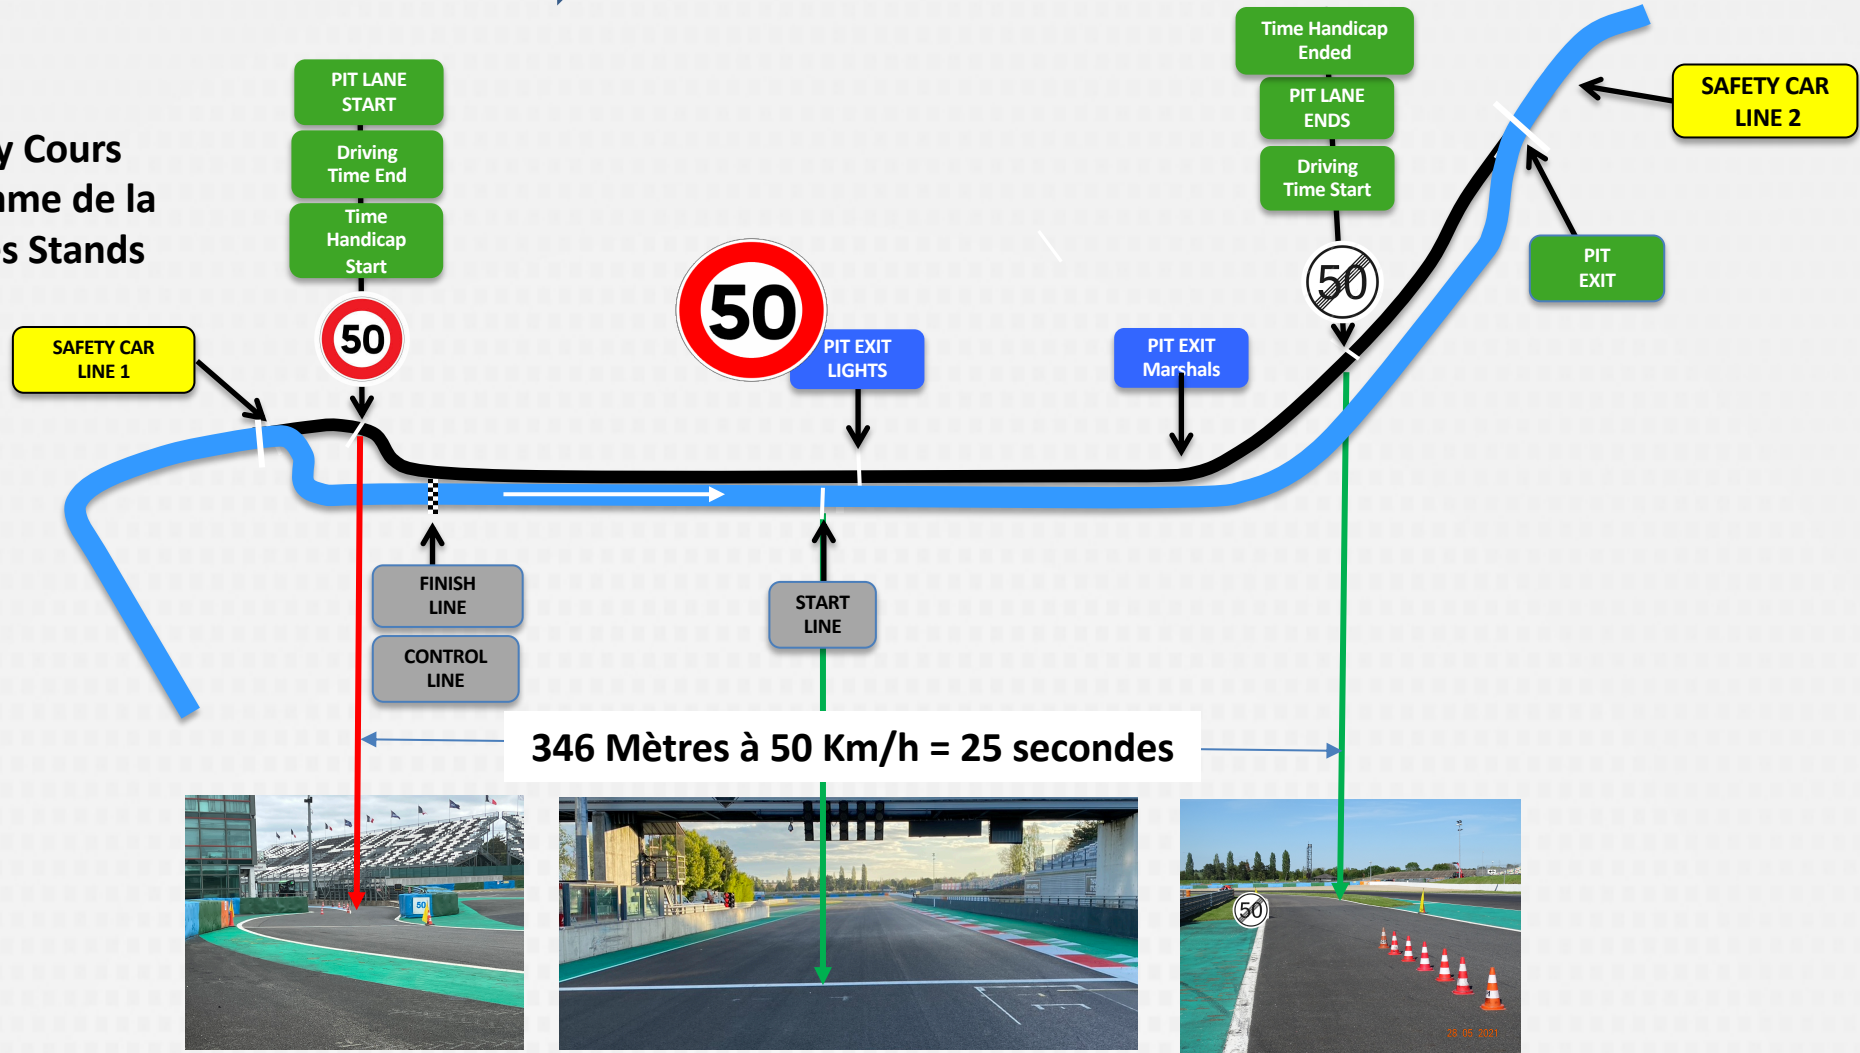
y Cours
me de la
s Stands

PIT LANE START

Driving Time End

Time Handicap Start

50

SAFETY CAR LINE 1

50

PIT EXIT LIGHTS

PIT EXIT Marshals

Time Handicap Ended

PIT LANE ENDS

Driving Time Start

50

SAFETY CAR LINE 2

PIT EXIT

FINISH LINE

CONTROL LINE

START LINE

346 Mètres à 50 Km/h = 25 secondes

50

50